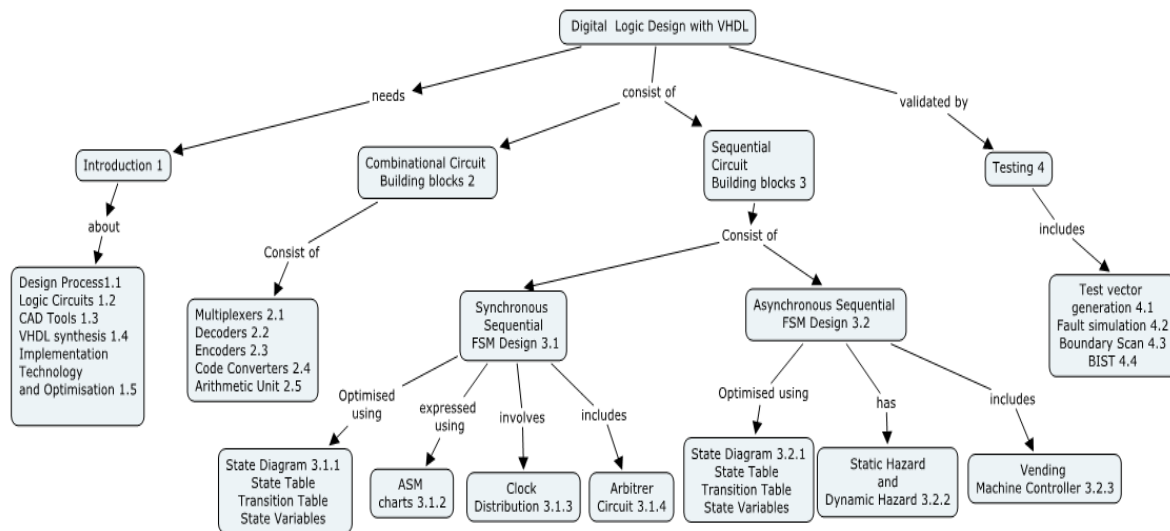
Digital Logic Design with VHDL

needs

consist of

validated by

Introduction 1

about

Design Process1.1
Logic Circuits 1.2
CAD Tools 1.3
VHDL synthesis 1.4
Implementation Technology and Optimisation 1.5

Combinational Circuit Building blocks 2

Consist of

Multiplexers 2.1
Decoders 2.2
Encoders 2.3
Code Converters 2.4
Arithmetic Unit 2.5

Sequential Circuit Building blocks 3

Consist of

Synchronous Sequential FSM Design 3.1

Optimised using

State Diagram 3.1.1
State Table
Transition Table
State Variables

expressed using

ASM charts 3.1.2

involves

Clock Distribution 3.1.3

includes

Arbitrer Circuit 3.1.4

Asynchronous Sequential FSM Design 3.2

Optimised using

State Diagram 3.2.1
State Table
Transition Table
State Variables

has

Static Hazard and Dynamic Hazard 3.2.2

includes

Vending Machine Controller 3.2.3

Testing 4

includes

Test vector generation 4.1
Fault simulation 4.2
Boundary Scan 4.3
BIST 4.4